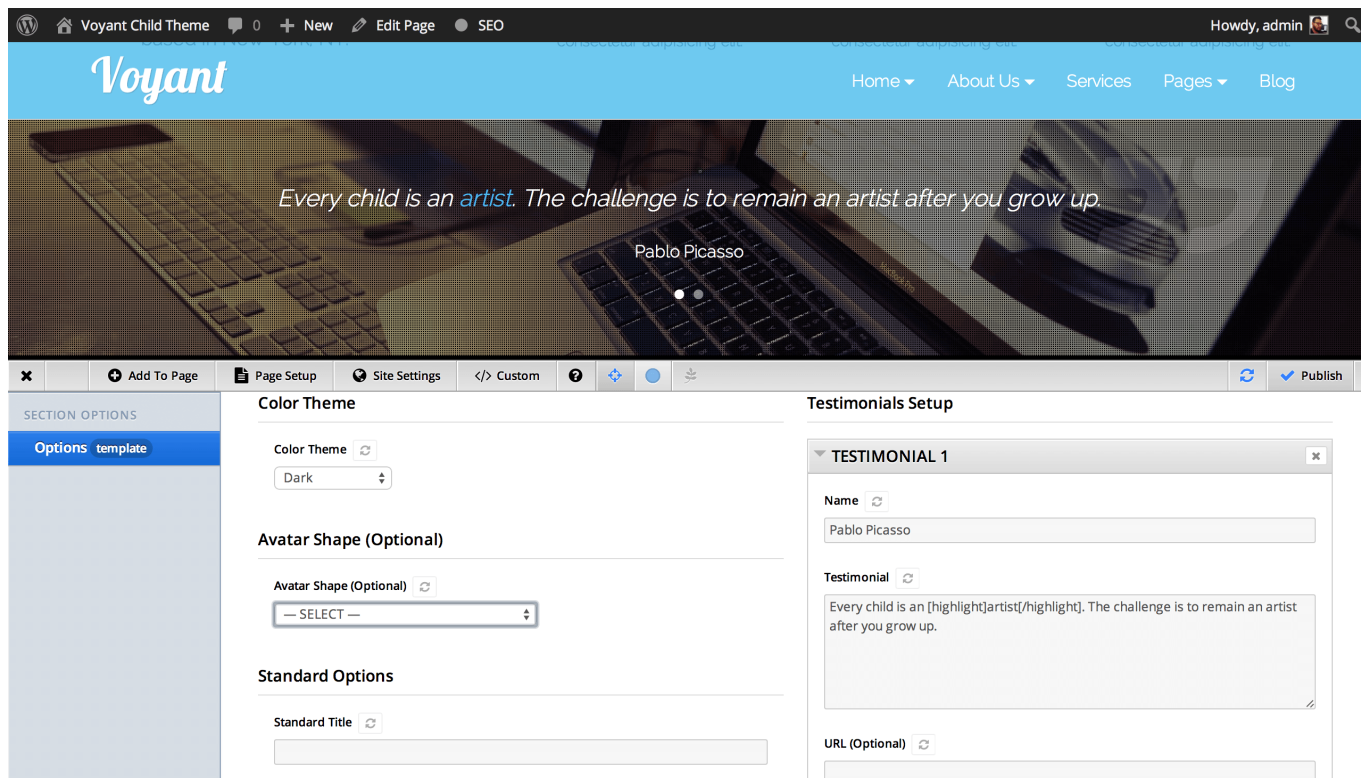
Voyant Child Theme 0 New Edit Page SEO Howdy, admin

Voyant

Home About Us Services Pages Blog

Every child is an artist. The challenge is to remain an artist after you grow up.

Pablo Picasso

Add To Page Page Setup Site Settings </> Custom Publish

SECTION OPTIONS

Options template

Color Theme

Color Theme

Dark

Avatar Shape (Optional)

Avatar Shape (Optional)

— SELECT —

Standard Options

Standard Title

Testimonials Setup

TESTIMONIAL 1

Name

Pablo Picasso

Testimonial

Every child is an [highlight]artist[/highlight]. The challenge is to remain an artist after you grow up.

URL (Optional)